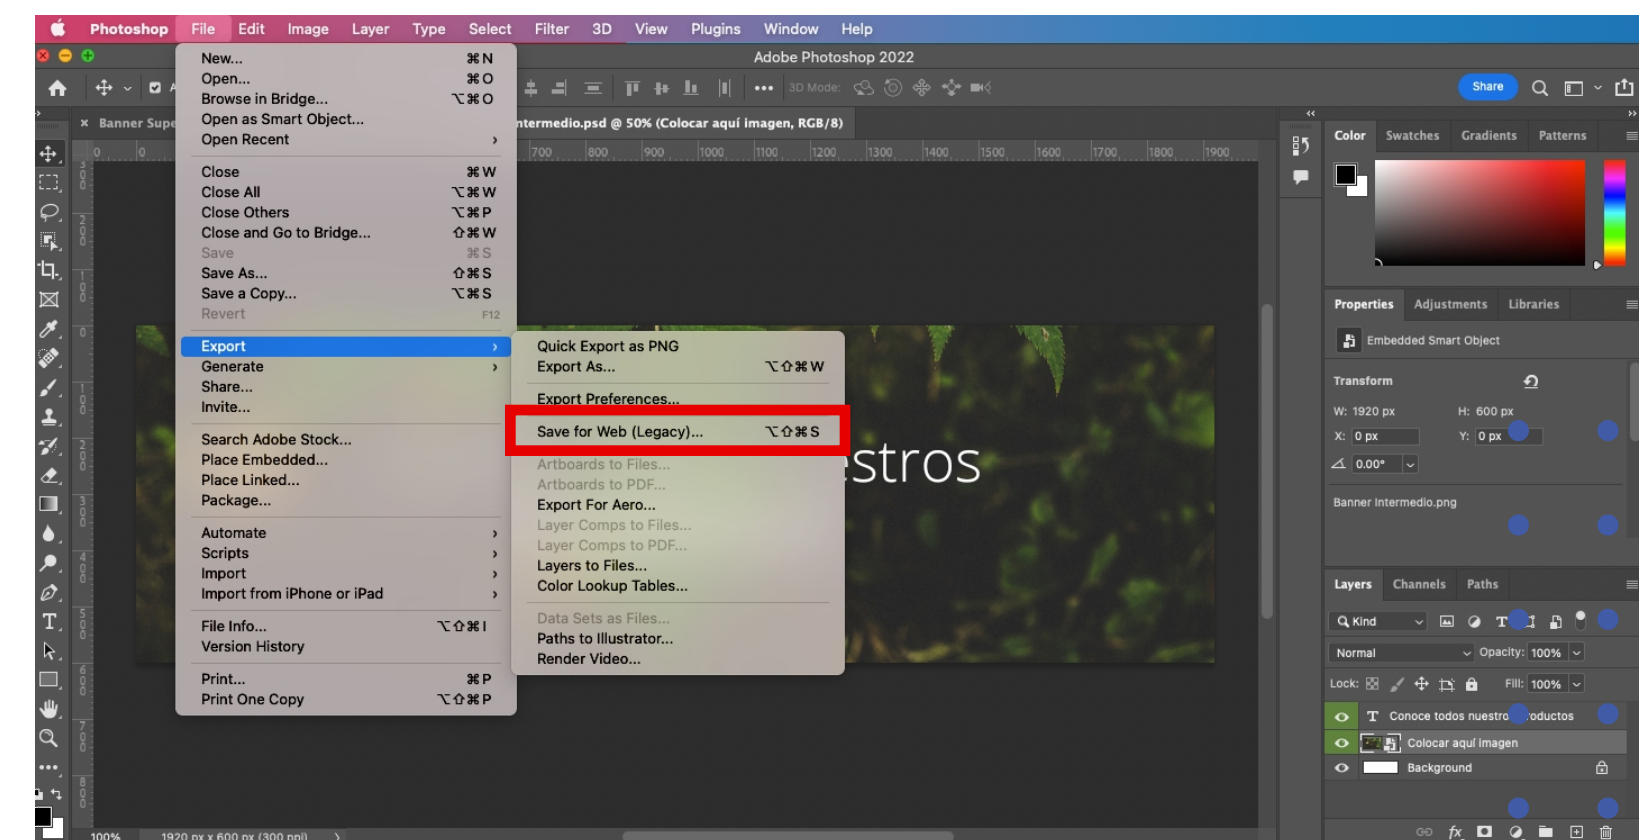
Photoshop File Edit Image Layer Type Select Filter 3D View Plugins Window Help

Adobe Photoshop 2022

New... ⌘N
Open... ⌘O
Browse in Bridge... ⌥⌘O
Open as Smart Object...
Open Recent

Close ⌘W
Close All ⌥⌘W
Close Others ⌥⌘P
Close and Go to Bridge... ⇧⌘W
Save ⌘S
Save As... ⇧⌘S
Save a Copy... ⌥⌘S
Revert F12

Export
Generate
Share...
Invite...

Search Adobe Stock...
Place Embedded...
Place Linked...
Package...

Automate
Scripts
Import
Import from iPhone or iPad

File Info... ⌥⇧⌘I
Version History

Print... ⌘P
Print One Copy ⌥⇧⌘P

Quick Export as PNG
Export As... ⌥⇧⌘W

Export Preferences...

Save for Web (Legacy)... ⌥⇧⌘S

Artboards to Files...
Artboards to PDF...
Export For Aero...
Layer Comps to Files...
Layer Comps to PDF...
Layers to Files...
Color Lookup Tables...

Data Sets as Files...
Paths to Illustrator...
Render Video...

Banner Supe

ntermedio.psd @ 50% (Colocar aquí imagen, RGB/8)

3D Mode:

Share

700 800 900 1000 1100 1200 1300 1400 1500 1600 1700 1800 1900

stros

Color Swatches Gradients Patterns

Properties Adjustments Libraries

Embedded Smart Object

Transform
W: 1920 px H: 600 px
X: 0 px Y: 0 px
0.00°

Banner Intermedio.png

Layers Channels Paths

Kind

Normal Opacity: 100%

Lock: Fill: 100%

Conoce todos nuestro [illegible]oductos
Colocar aquí imagen
Background

100% 1920 px x 600 px (300 ppi)